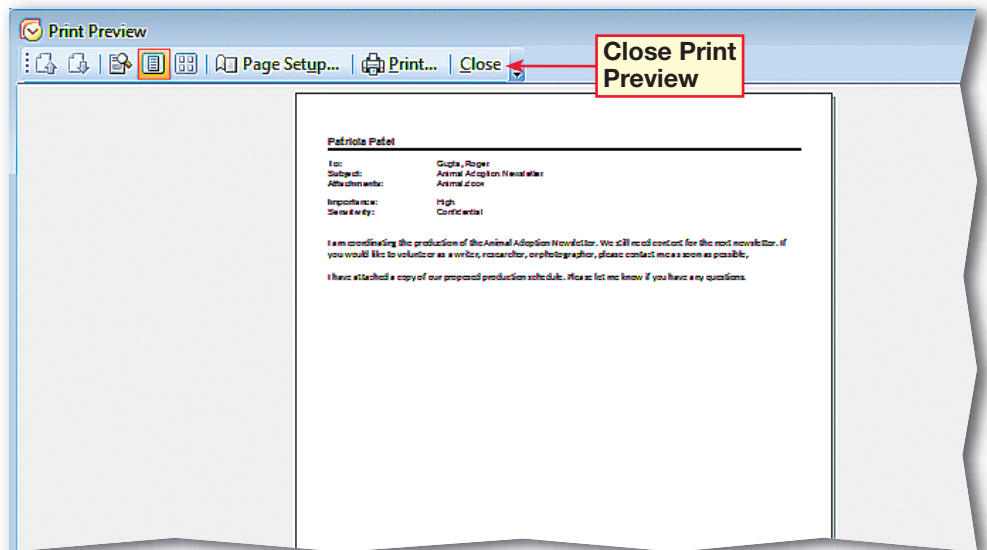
Print Preview

Page Setup... Print... Close

Close Print Preview

Patricia Patel

| | |
|---|---|
| To: | Gupta, Roger |
| Subject: | Animal Adoption Newsletter |
| Attachments: | Animal.docx |
| Importance: | High |
| Sensitivity: | Confidential |

I am coordinating the production of the Animal Adoption Newsletter. We still need content for the next newsletter. If you would like to volunteer as a writer, researcher, or photographer, please contact me as soon as possible,

I have attached a copy of our proposed production schedule. Please let me know if you have any questions.